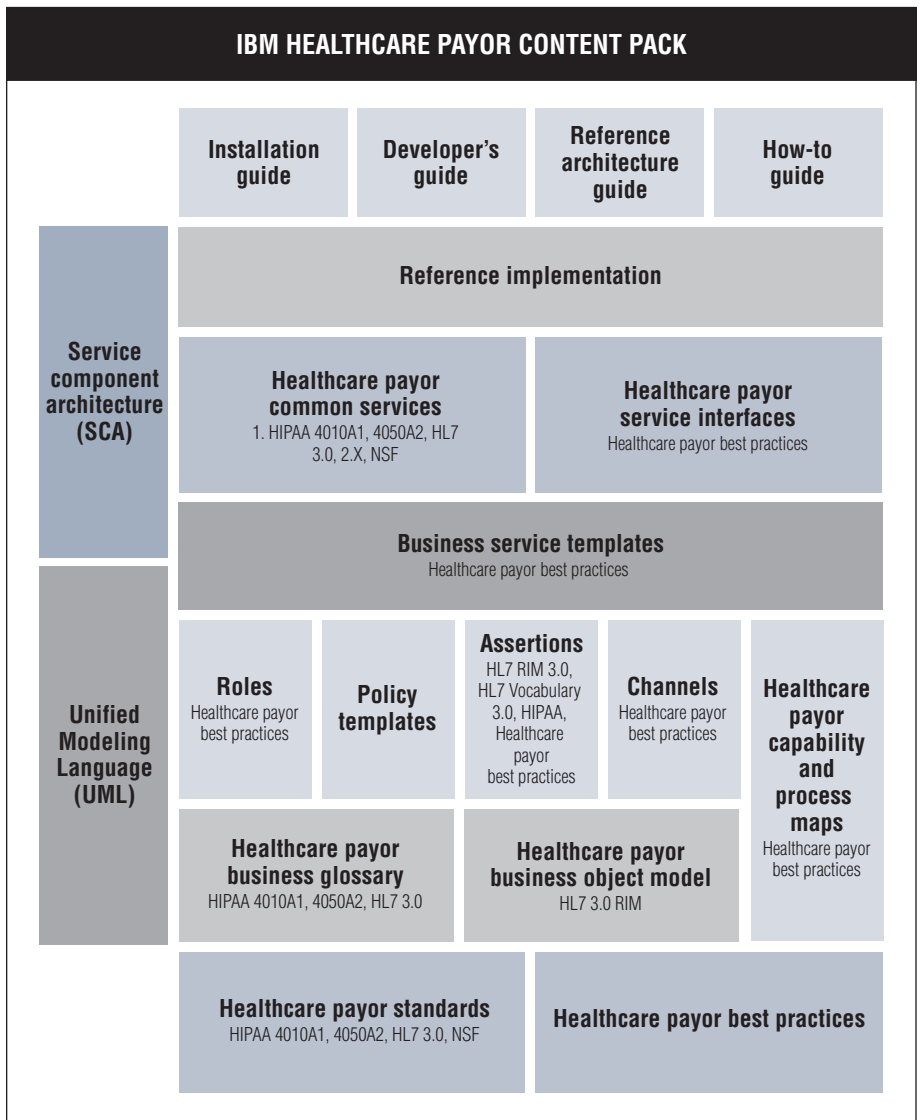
IBM HEALTHCARE PAYOR CONTENT PACK

Installation guide

Developer's guide

Reference architecture guide

How-to guide

Service component architecture (SCA)

Reference implementation

Healthcare payor common services
1. HIPAA 4010A1, 4050A2, HL7 3.0, 2.X, NSF

Healthcare payor service interfaces
Healthcare payor best practices

Business service templates
Healthcare payor best practices

Unified Modeling Language (UML)

Roles
Healthcare payor best practices

Policy templates

Assertions
HL7 RIM 3.0, HL7 Vocabulary 3.0, HIPAA, Healthcare payor best practices

Channels
Healthcare payor best practices

Healthcare payor capability and process maps
Healthcare payor best practices

Healthcare payor business glossary
HIPAA 4010A1, 4050A2, HL7 3.0

Healthcare payor business object model
HL7 3.0 RIM

Healthcare payor standards
HIPAA 4010A1, 4050A2, HL7 3.0, NSF

Healthcare payor best practices